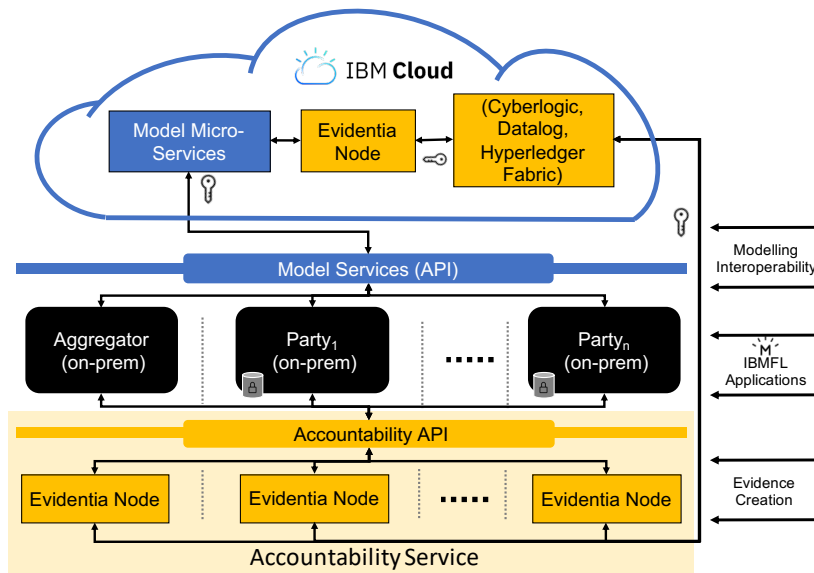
IBM Cloud

Model Micro-Services

Evidentia Node

(Cyberlogic, Datalog, Hyperledger Fabric)

Model Services (API)

Aggregator (on-prem)

Party$_1$ (on-prem)

.....

Party$_n$ (on-prem)

Accountability API

Evidentia Node

Evidentia Node

.....

Evidentia Node

Accountability Service

Modelling Interoperability

M

IBMFL Applications

Evidence Creation